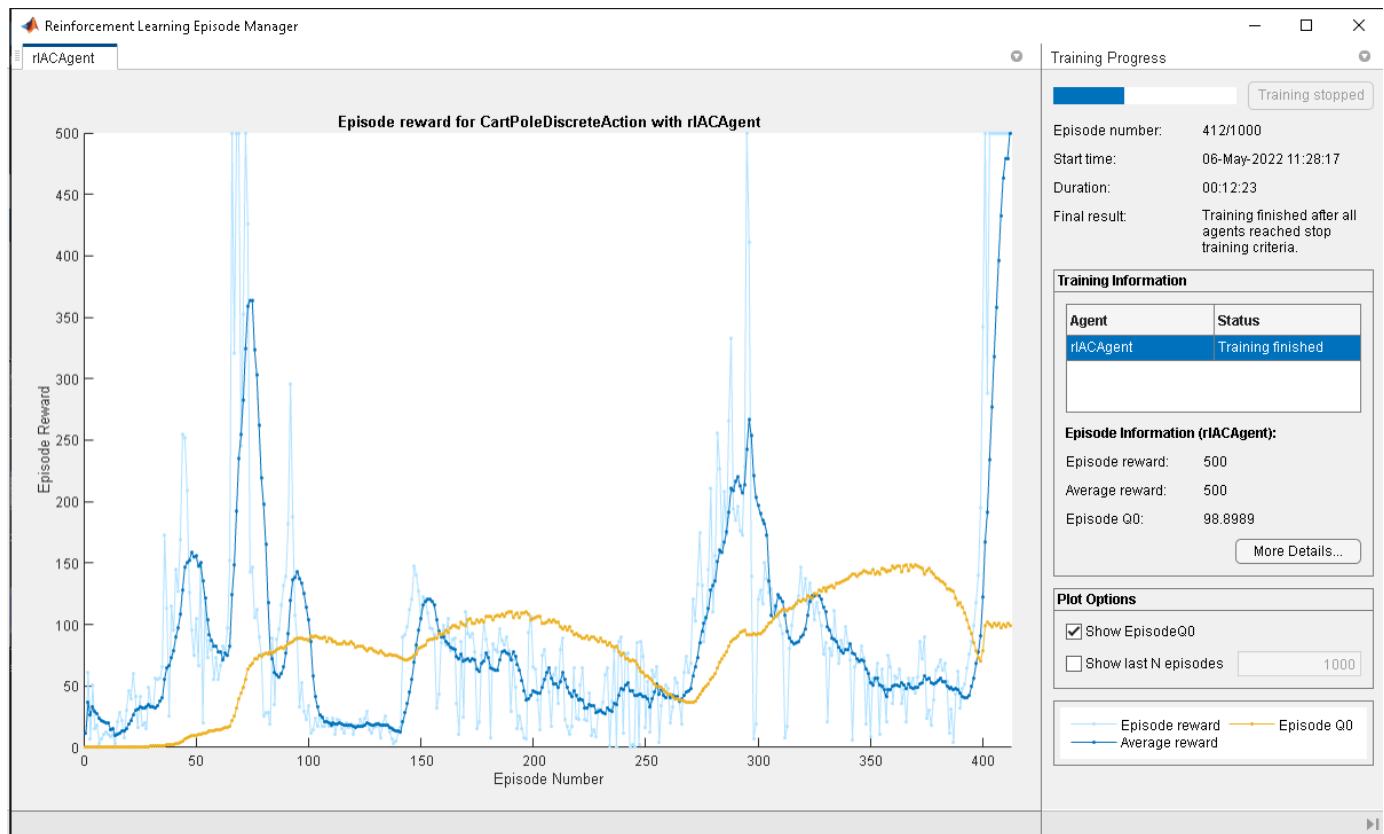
Reinforcement Learning Episode Manager

rlACAgent

Episode reward for CartPoleDiscreteAction with rlACAgent

Episode Reward

500
450
400
350
300
250
200
150
100
50
0

0 50 100 150 200 250 300 350 400

Episode Number

Training Progress

Training stopped

Episode number: 412/1000
Start time: 06-May-2022 11:28:17
Duration: 00:12:23
Final result: Training finished after all agents reached stop training criteria.

Training Information

| Agent | Status |
|---|---|
| rlACAgent | Training finished |

Episode Information (rlACAgent):

Episode reward: 500
Average reward: 500
Episode Q0: 98.8989

More Details...

Plot Options

Show EpisodeQ0

Show last N episodes 1000

Episode reward
Average reward
Episode Q0